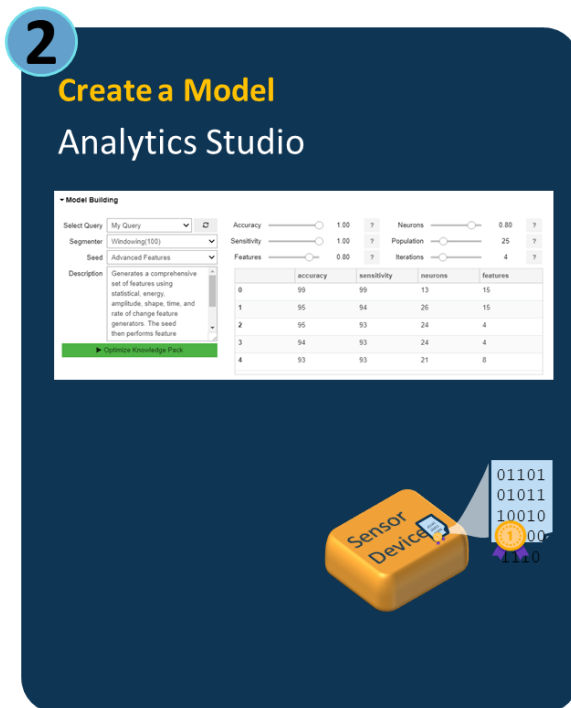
2

Create a Model

Analytics Studio

▾ Model Building

Select Query: My Query
Segmenter: Windowing(100)
Seed: Advanced Features
Description: Generates a comprehensive set of features using statistical, energy, amplitude, shape, time, and rate of change feature generators. The seed then performs feature

▶ Optimize Knowledge Pack

Accuracy 1.00 ?
Sensitivity 1.00 ?
Features 0.80 ?
Neurons 0.80 ?
Population 25 ?
Iterations 4 ?

| | accuracy | sensitivity | neurons | features |
|---|---|---|---|---|
| 0 | 99 | 99 | 13 | 15 |
| 1 | 95 | 94 | 26 | 15 |
| 2 | 95 | 93 | 24 | 4 |
| 3 | 94 | 93 | 24 | 4 |
| 4 | 93 | 93 | 21 | 8 |

Sensor Device

01101
01011
10010
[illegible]00
1110

1